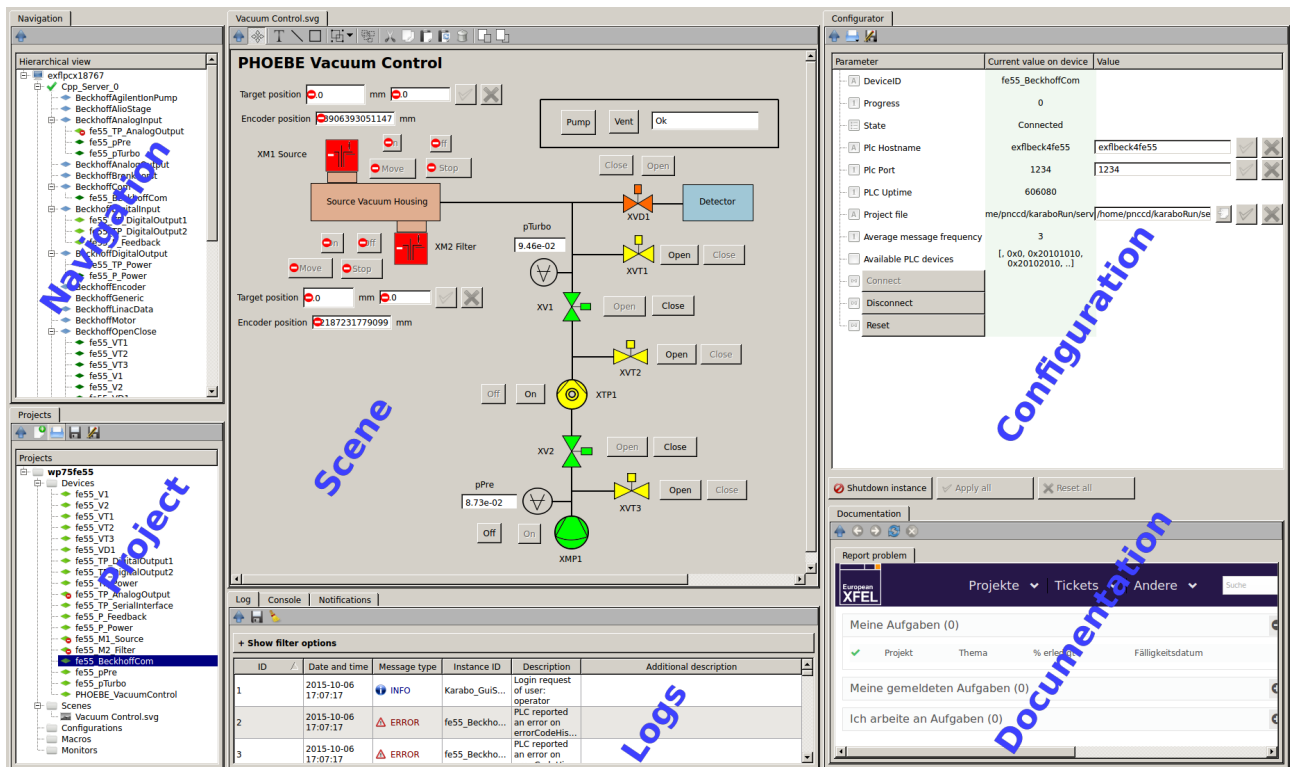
Navigation

Hierarchical view

exflpcx18767
Cpp_Server_0
BeckhoffAgilentIonPump
BeckhoffAlioStage
BeckhoffAnalogInput
fe55_TP_AnalogOutput
fe55_pPre
fe55_pTurbo
BeckhoffAnalogOutput
BeckhoffBrenkOutput
BeckhoffCom
fe55_BeckhoffCom
BeckhoffDigitalInput
fe55_DigitalOutput1
fe55_TP_DigitalOutput2
fe55_P_Feedback
BeckhoffDigitalOutput
fe55_TP_Power
fe55_P_Power
BeckhoffEncoder
BeckhoffGeneric
BeckhoffLinacData
BeckhoffMotor
BeckhoffOpenClose
fe55_VT1
fe55_VT2
fe55_VT3
fe55_V1
fe55_V2

Navigation

Projects

Projects
wp75fe55
Devices
fe55_V1
fe55_V2
fe55_VT1
fe55_VT2
fe55_VT3
fe55_VD1
fe55_TP_DigitalOutput1
fe55_TP_DigitalOutput2
fe55_TP_Power
fe55_TP_AnalogOutput
fe55_TP_SerialInterface
fe55_P_Feedback
fe55_P_Power
fe55_M1_Source
fe55_M2_Filter
fe55_BeckhoffCom
fe55_pPre
fe55_pTurbo
PHOEBE_VacuumControl
Scenes
Vacuum Control.svg
Configurations
Macros
Monitors

Project

Vacuum Control.svg

PHOEBE Vacuum Control

Target position 0 mm 0
Encoder position 8906393051147 mm
XM1 Source
On Off
Move Stop
Pump Vent Ok
Close Open
Source Vacuum Housing
XVD1
Detector
pTurbo
9.46e-02
XM2 Filter
On Off
Move Stop
XVT1
Open Close
Target position 0 mm 0
Encoder position 187231779099 mm
XV1
Open Close
XVT2
Open Close
Off On
XTP1
XV2
Open Close
pPre
8.73e-02
XVT3
Open Close
Off On
XMP1

Scene

Log Console Notifications

+ Show filter options

| ID | Date and time | Message type | Instance ID | Description | Additional description |
|---|---|---|---|---|---|
| 1 | 2015-10-06 17:07:17 | INFO | Karabo_GuiS... | Login request of user: operator | |
| 2 | 2015-10-06 17:07:17 | ERROR | fe55_Beckho... | PLC reported an error on errorCodeHis... | |
| 3 | 2015-10-06 17:07:17 | ERROR | fe55_Beckho... | PLC reported an error on | |

Logs

Configurator

| Parameter | Current value on device | Value |
|---|---|---|
| DeviceID | fe55_BeckhoffCom | |
| Progress | 0 | |
| State | Connected | |
| Plc Hostname | exflbeck4fe55 | exflbeck4fe55 |
| Plc Port | 1234 | 1234 |
| PLC Uptime | 606080 | |
| Project file | me/pnccd/karaboRun/serv | /home/pnccd/karaboRun/se |
| Average message frequency | 3 | |
| Available PLC devices | [, 0x0, 0x20101010, 0x20102010, ..] | |
| Connect | | |
| Disconnect | | |
| Reset | | |

Configuration

Shutdown instance Apply all Reset all

Documentation

Report problem

European XFEL Projekte Tickets Andere Suche

Meine Aufgaben (0)
Projekt Thema % erledigt Fälligkeitsdatum
Meine gemeldeten Aufgaben (0)
Ich arbeite an Aufgaben (0)

Documentation